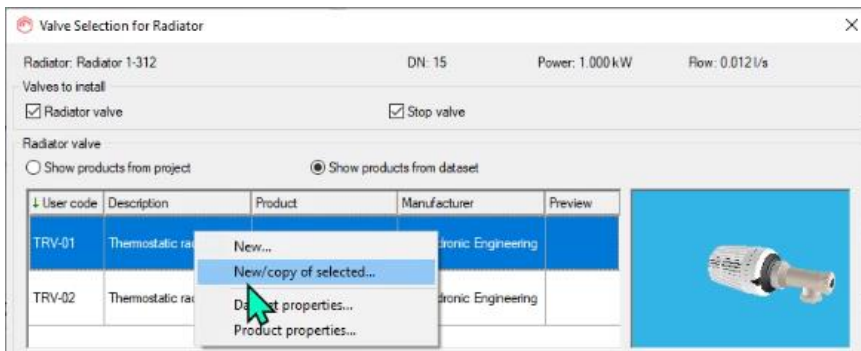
Valve Selection for Radiator

×

Radiator: Radiator 1-312

DN: 15

Power: 1.000 kW

Flow: 0.012 l/s

Valves to install

☑ Radiator valve

☑ Stop valve

Radiator valve

○ Show products from project

◉ Show products from dataset

| ↓ User code | Description | Product | Manufacturer | Preview |
|---|---|---|---|---|
| TRV-01 | Thermostatic ra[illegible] | | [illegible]dronic Engineering | |
| TRV-02 | Thermostatic ra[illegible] | | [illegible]dronic Engineering | |

New...

New/copy of selected...

Da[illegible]t properties...

Product properties...